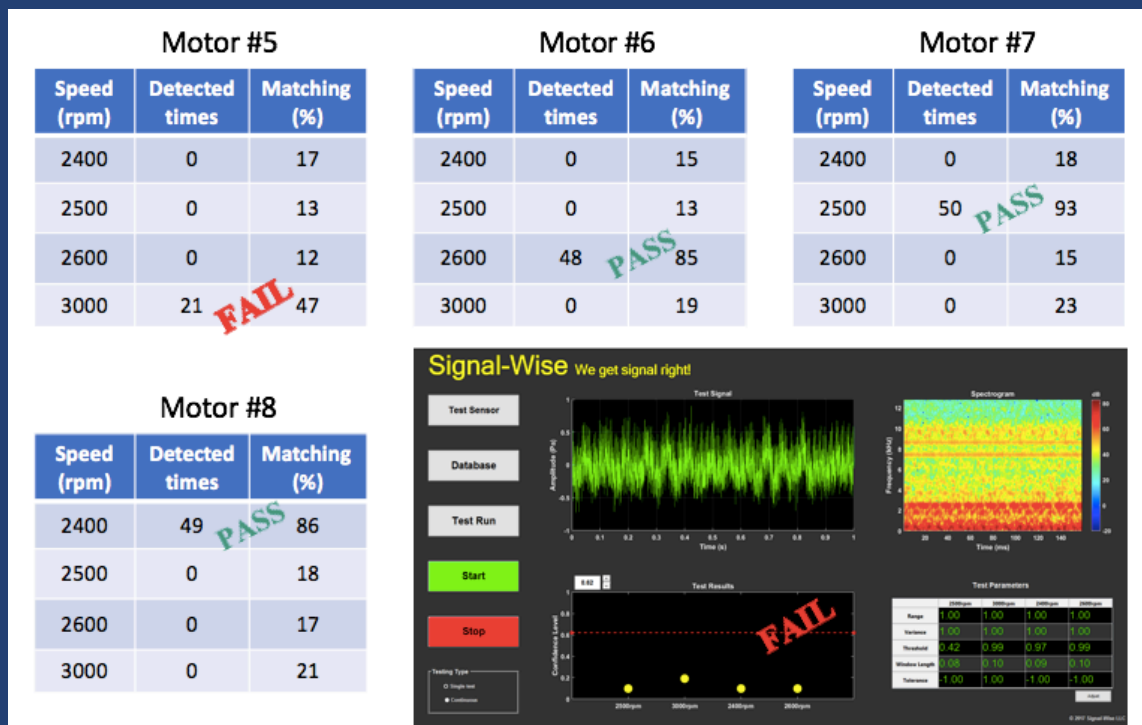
Motor #5

| Speed (rpm) | Detected times | Matching (%) |
|---|---|---|
| 2400 | 0 | 17 |
| 2500 | 0 | 13 |
| 2600 | 0 | 12 |
| 3000 | 21 | 47 |

FAIL

Motor #6

| Speed (rpm) | Detected times | Matching (%) |
|---|---|---|
| 2400 | 0 | 15 |
| 2500 | 0 | 13 |
| 2600 | 48 | 85 |
| 3000 | 0 | 19 |

PASS

Motor #7

| Speed (rpm) | Detected times | Matching (%) |
|---|---|---|
| 2400 | 0 | 18 |
| 2500 | 50 | 93 |
| 2600 | 0 | 15 |
| 3000 | 0 | 23 |

PASS

Motor #8

| Speed (rpm) | Detected times | Matching (%) |
|---|---|---|
| 2400 | 49 | 86 |
| 2500 | 0 | 18 |
| 2600 | 0 | 17 |
| 3000 | 0 | 21 |

PASS

Signal-Wise We get signal right!

Test Sensor

Database

Test Run

Start

Stop

Testing Type
Single test
Continuous

Test Signal
Amplitude (Pa)
Time (s)
0 0.1 0.2 0.3 0.4 0.5 0.6 0.7 0.8 0.9 1

Spectrogram
Frequency (kHz)
Time (ms)
dB

0.62

Test Results
Confidence Level
2500rpm 3000rpm 2400rpm 2600rpm

FAIL

Test Parameters

| | 2500rpm | 3000rpm | 2400rpm | 2600rpm |
|---|---|---|---|---|
| Range | 1.00 | 1.00 | 1.00 | 1.00 |
| Variance | 1.00 | 1.00 | 1.00 | 1.00 |
| Threshold | 0.42 | 0.99 | 0.97 | 0.99 |
| Window Length | 0.08 | 0.10 | 0.09 | 0.10 |
| Tolerance | -1.00 | 1.00 | -1.00 | -1.00 |

Adjust

© 2017 Signal-Wise LLC